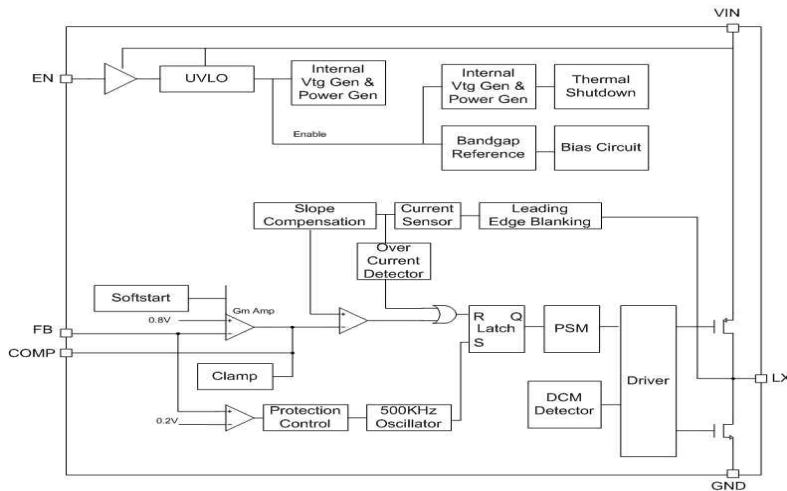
VIN

EN

UVLO

Internal Vtg Gen & Power Gen

Internal Vtg Gen & Power Gen

Thermal Shutdown

Enable

Bandgap Reference

Bias Circuit

Slope Compensation

Current Sensor

Leading Edge Blanking

Over Current Detector

Softstart

Gm Amp

0.8V

FB

COMP

R Q
Latch
S

PSM

Driver

LX

Clamp

DCM Detector

0.2V

Protection Control

500KHz Oscillator

GND